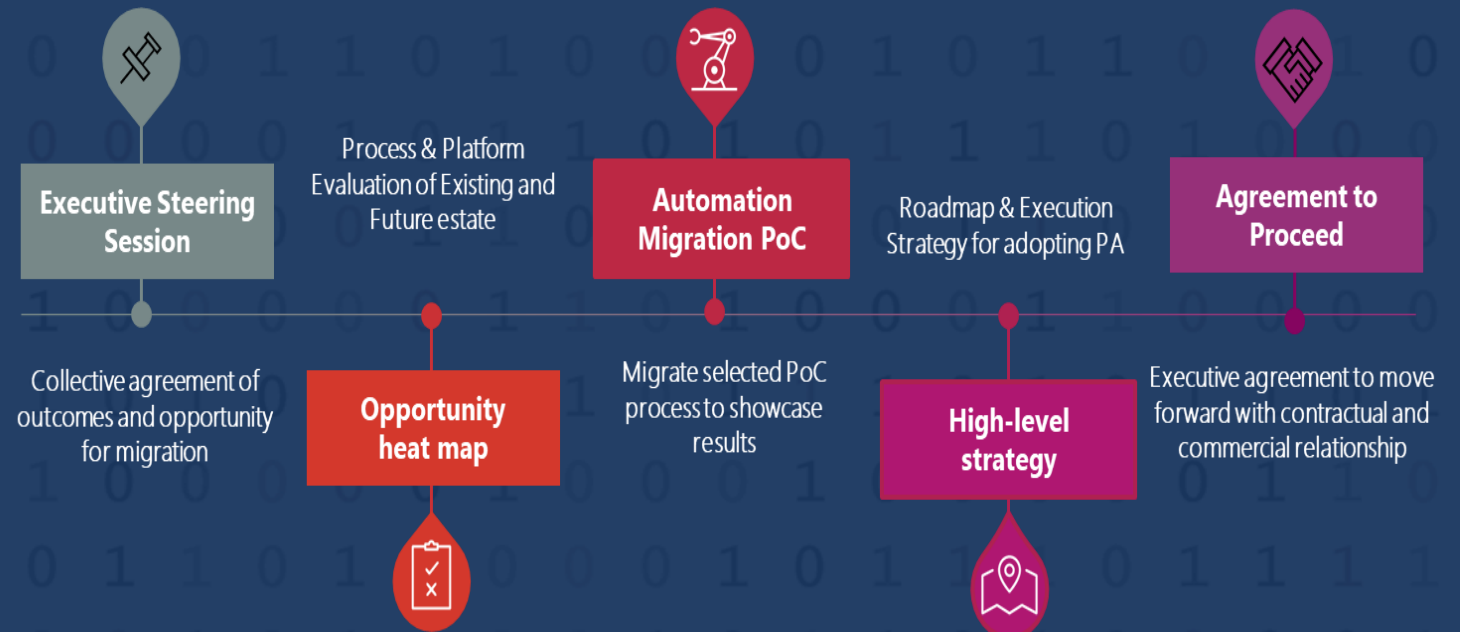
Executive Steering Session

Collective agreement of outcomes and opportunity for migration

Process & Platform Evaluation of Existing and Future estate

Opportunity heat map

Automation Migration PoC

Migrate selected PoC process to showcase results

Roadmap & Execution Strategy for adopting PA

High-level strategy

Agreement to Proceed

Executive agreement to move forward with contractual and commercial relationship